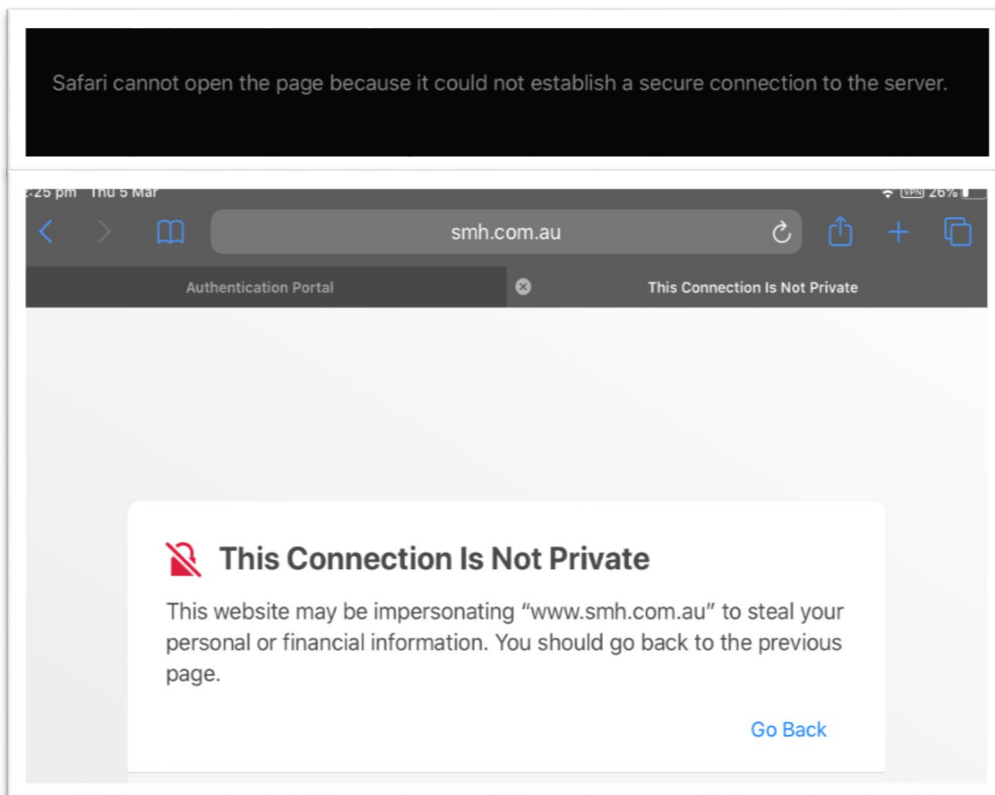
Safari cannot open the page because it could not establish a secure connection to the server.

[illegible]:25 pm Thu 5 Mar

VPN 26%

smh.com.au

Authentication Portal

This Connection Is Not Private

This Connection Is Not Private

This website may be impersonating “www.smh.com.au” to steal your personal or financial information. You should go back to the previous page.

Go Back